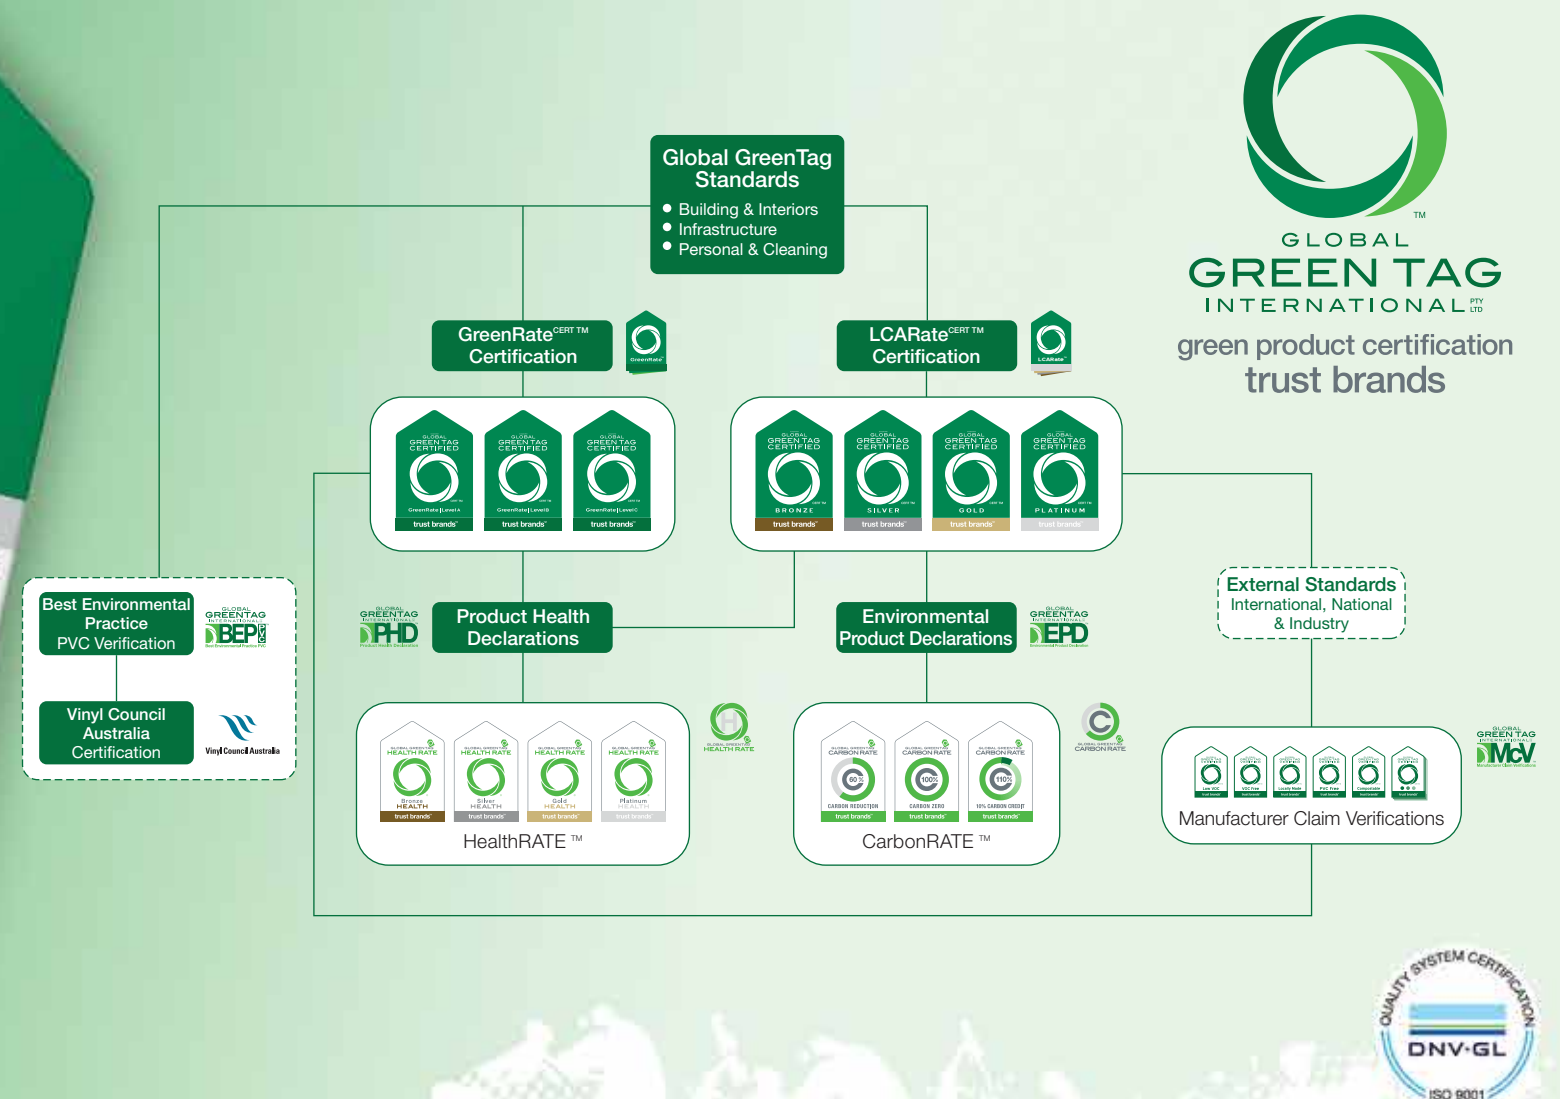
Global GreenTag Standards

• Building & Interiors
• Infrastructure
• Personal & Cleaning

TM
GLOBAL
GREEN TAG
INTERNATIONAL PTY LTD
green product certification
trust brands

GreenRate$^{CERT\ TM}$ Certification

LCARate$^{CERT\ TM}$ Certification

GLOBAL GREEN TAG CERTIFIED
GreenRate | Level A
trust brands

GLOBAL GREEN TAG CERTIFIED
GreenRate | Level B
trust brands

GLOBAL GREEN TAG CERTIFIED
GreenRate | Level C
trust brands

GLOBAL GREEN TAG CERTIFIED
BRONZE
trust brands

GLOBAL GREEN TAG CERTIFIED
SILVER
trust brands

GLOBAL GREEN TAG CERTIFIED
GOLD
trust brands

GLOBAL GREEN TAG CERTIFIED
PLATINUM
trust brands

Best Environmental Practice PVC Verification

GLOBAL GREENTAG INTERNATIONAL BEP PVC
Best Environmental Practice PVC

Vinyl Council Australia Certification

Vinyl Council Australia

GLOBAL GREENTAG INTERNATIONAL PHD
Product Health Declaration

Product Health Declarations

Environmental Product Declarations

GLOBAL GREENTAG INTERNATIONAL EPD
Environmental Product Declaration

External Standards
International, National & Industry

HEALTH RATE
Bronze HEALTH
trust brands

HEALTH RATE
Silver HEALTH
trust brands

HEALTH RATE
Gold HEALTH
trust brands

HEALTH RATE
Platinum HEALTH
trust brands

GLOBAL GREENTAG HEALTH RATE

HealthRATE ™

CARBON RATE
60%
CARBON REDUCTION
trust brands

CARBON RATE
100%
CARBON ZERO
trust brands

CARBON RATE
110%
10% CARBON CREDIT
trust brands

GLOBAL GREENTAG CARBON RATE

CarbonRATE ™

Low VOC
VOC Free
Locally Made
PVC Free
Compostable

Manufacturer Claim Verifications

GLOBAL GREEN TAG INTERNATIONAL McV
Manufacturer Claim Verifications

QUALITY SYSTEM CERTIFICATION
DNV·GL
ISO 9001